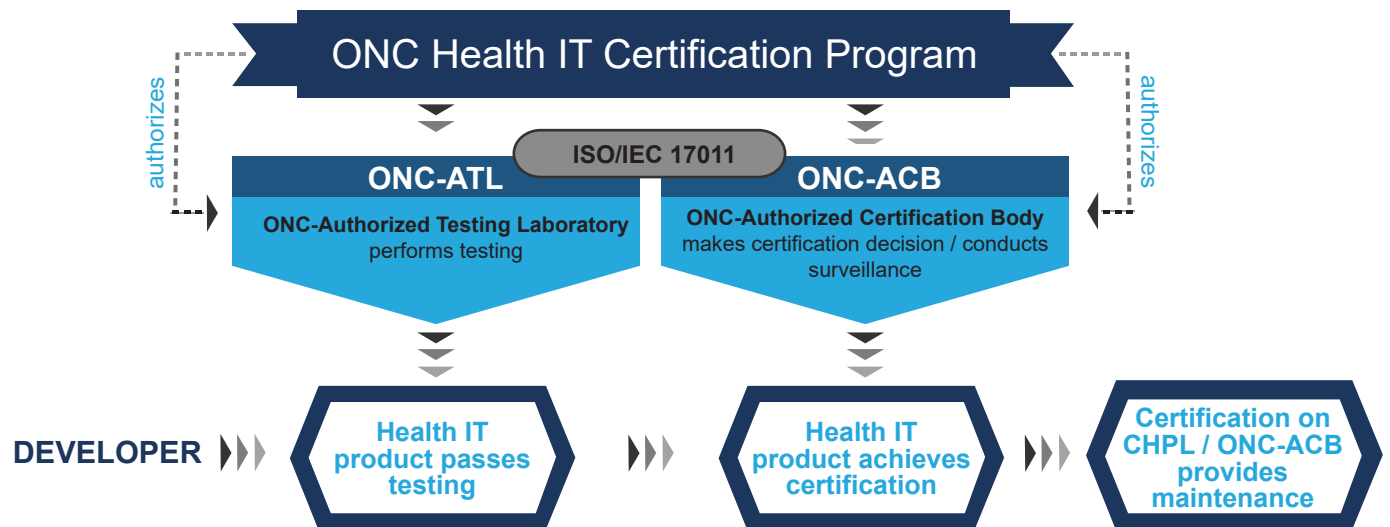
ONC Health IT Certification Program

authorizes

authorizes

ISO/IEC 17011

ONC-ATL

ONC-Authorized Testing Laboratory
performs testing

ONC-ACB

ONC-Authorized Certification Body
makes certification decision / conducts surveillance

DEVELOPER

Health IT product passes testing

Health IT product achieves certification

Certification on CHPL / ONC-ACB provides maintenance